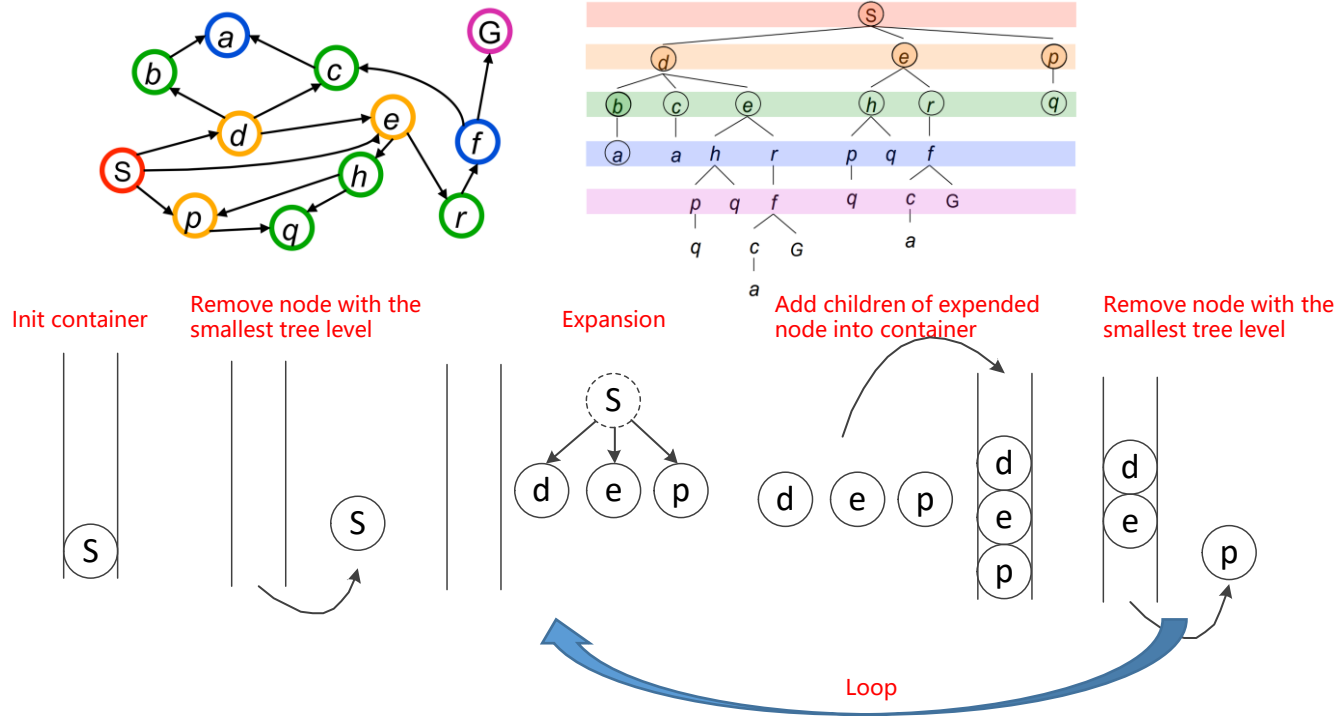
a
b
c
G
d
e
f
S
h
p
q
r

S
d e p
b c e h r q
a a h r p q f
p q f q c G
q c G a
a

Init container

Remove node with the smallest tree level

Expansion

Add children of expended node into container

Remove node with the smallest tree level

S

S

S
d e p

d e p

d
e
p

d
e

p

Loop